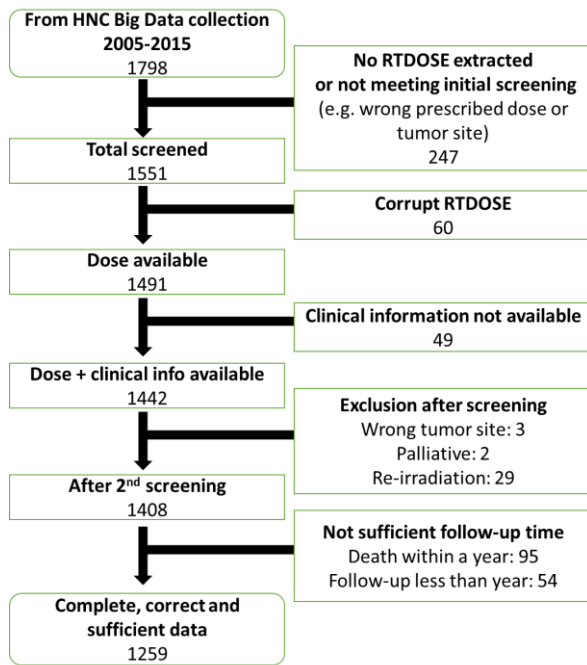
From HNC Big Data collection 2005-2015
1798

No RTDOSE extracted or not meeting initial screening
(e.g. wrong prescribed dose or tumor site)
247

Total screened
1551

Corrupt RTDOSE
60

Dose available
1491

Clinical information not available
49

Dose + clinical info available
1442

Exclusion after screening
Wrong tumor site: 3
Palliative: 2
Re-irradiation: 29

After 2$^{nd}$ screening
1408

Not sufficient follow-up time
Death within a year: 95
Follow-up less than year: 54

Complete, correct and sufficient data
1259